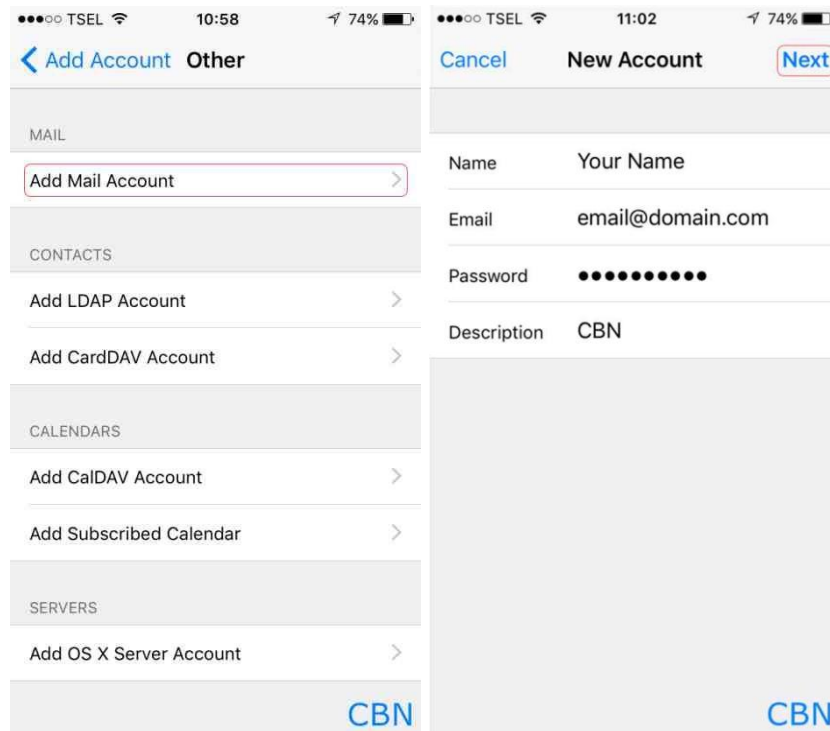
●●●○○ TSEL 10:58 74%

Add Account Other

MAIL

Add Mail Account

CONTACTS

Add LDAP Account

Add CardDAV Account

CALENDARS

Add CalDAV Account

Add Subscribed Calendar

SERVERS

Add OS X Server Account

CBN

●●●○○ TSEL 11:02 74%

Cancel New Account Next

| | |
|---|---|
| Name | Your Name |
| Email | email@domain.com |
| Password | •••••••••• |
| Description | CBN |

CBN